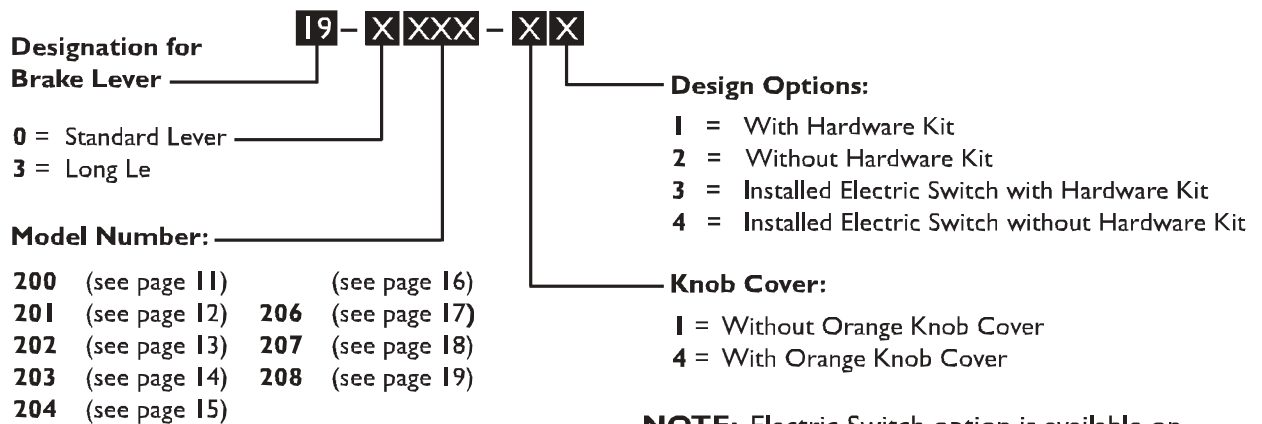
19 – X XXX – X X

Designation for Brake Lever

0 = Standard Lever
3 = Long Le

Model Number:

200 (see page 11)
201 (see page 12)
202 (see page 13)
203 (see page 14)
204 (see page 15)
(see page 16)
206 (see page 17)
207 (see page 18)
208 (see page 19)

Design Options:
1 = With Hardware Kit
2 = Without Hardware Kit
3 = Installed Electric Switch with Hardware Kit
4 = Installed Electric Switch without Hardware Kit

Knob Cover:
1 = Without Orange Knob Cover
4 = With Orange Knob Cover

NOTE: Electric Switch option is available on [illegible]